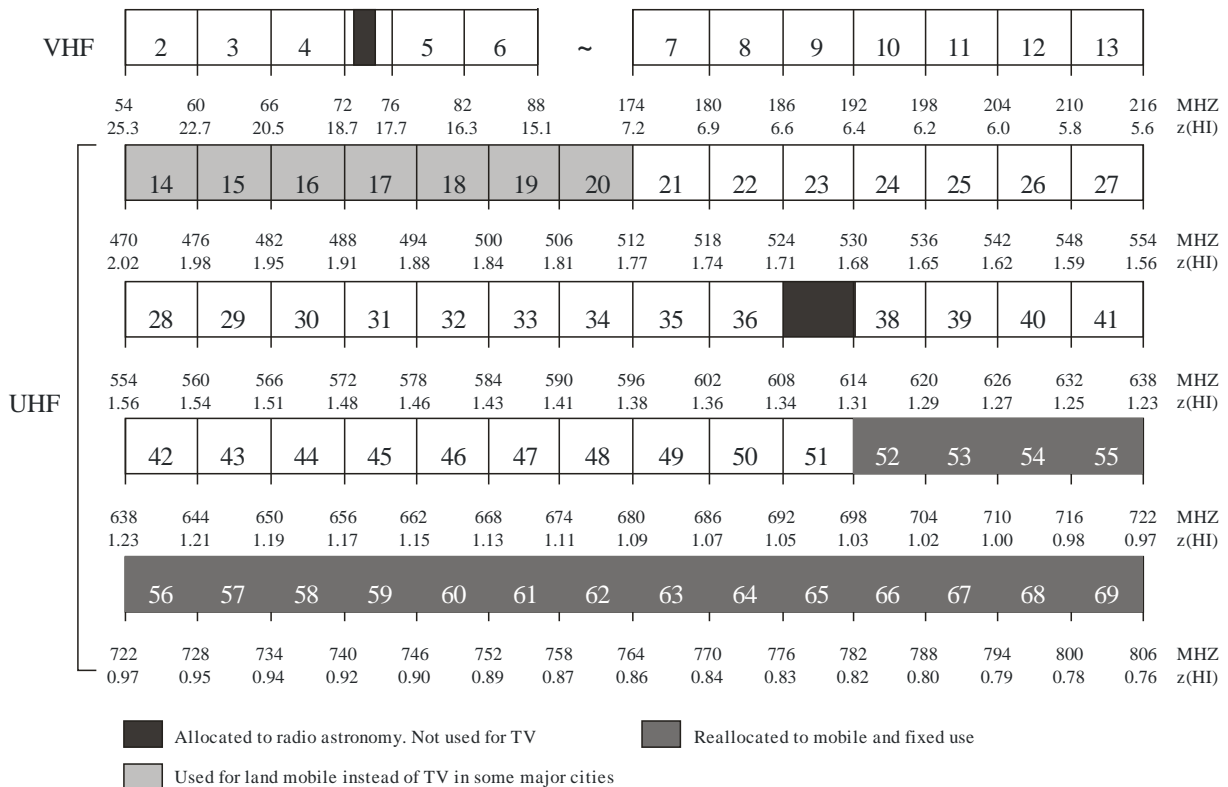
VHF

| 2 | 3 | 4 | | 5 | 6 | ~ | 7 | 8 | 9 | 10 | 11 | 12 | 13 |
|---|---|---|---|---|---|---|---|---|---|---|---|---|---|

54 60 66 72 76 82 88 174 180 186 192 198 204 210 216 MHZ
25.3 22.7 20.5 18.7 17.7 16.3 15.1 7.2 6.9 6.6 6.4 6.2 6.0 5.8 5.6 z(HI)

UHF

| 14 | 15 | 16 | 17 | 18 | 19 | 20 | 21 | 22 | 23 | 24 | 25 | 26 | 27 |
|---|---|---|---|---|---|---|---|---|---|---|---|---|---|

470 476 482 488 494 500 506 512 518 524 530 536 542 548 554 MHZ
2.02 1.98 1.95 1.91 1.88 1.84 1.81 1.77 1.74 1.71 1.68 1.65 1.62 1.59 1.56 z(HI)

| 28 | 29 | 30 | 31 | 32 | 33 | 34 | 35 | 36 | | 38 | 39 | 40 | 41 |
|---|---|---|---|---|---|---|---|---|---|---|---|---|---|

554 560 566 572 578 584 590 596 602 608 614 620 626 632 638 MHZ
1.56 1.54 1.51 1.48 1.46 1.43 1.41 1.38 1.36 1.34 1.31 1.29 1.27 1.25 1.23 z(HI)

| 42 | 43 | 44 | 45 | 46 | 47 | 48 | 49 | 50 | 51 | 52 | 53 | 54 | 55 |
|---|---|---|---|---|---|---|---|---|---|---|---|---|---|

638 644 650 656 662 668 674 680 686 692 698 704 710 716 722 MHZ
1.23 1.21 1.19 1.17 1.15 1.13 1.11 1.09 1.07 1.05 1.03 1.02 1.00 0.98 0.97 z(HI)

| 56 | 57 | 58 | 59 | 60 | 61 | 62 | 63 | 64 | 65 | 66 | 67 | 68 | 69 |
|---|---|---|---|---|---|---|---|---|---|---|---|---|---|

722 728 734 740 746 752 758 764 770 776 782 788 794 800 806 MHZ
0.97 0.95 0.94 0.92 0.90 0.89 0.87 0.86 0.84 0.83 0.82 0.80 0.79 0.78 0.76 z(HI)

Allocated to radio astronomy. Not used for TV

Reallocated to mobile and fixed use

Used for land mobile instead of TV in some major cities